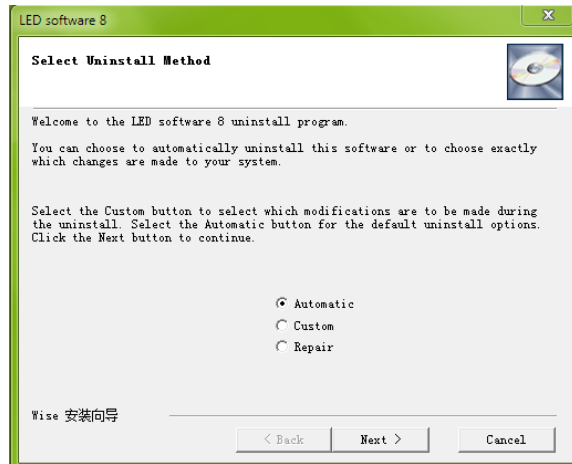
LED software 8

Select Uninstall Method

Welcome to the LED software 8 uninstall program.

You can choose to automatically uninstall this software or to choose exactly which changes are made to your system.

Select the Custom button to select which modifications are to be made during the uninstall. Select the Automatic button for the default uninstall options. Click the Next button to continue.

Automatic
Custom
Repair

Wise 安装向导

< Back
Next >
Cancel